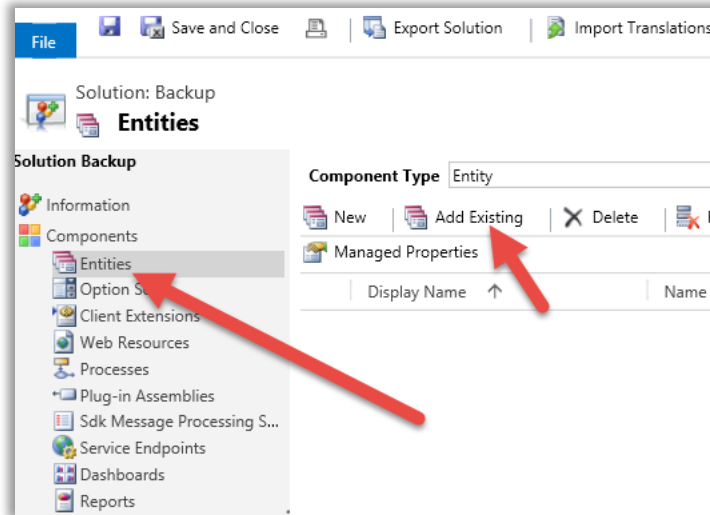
File

Save and Close

Export Solution

Import Translations

Solution: Backup

Entities

Solution Backup

Information

Components

Entities

Option S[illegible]

Client Extensions

Web Resources

Processes

Plug-in Assemblies

Sdk Message Processing S...

Service Endpoints

Dashboards

Reports

Component Type Entity

New

Add Existing

Delete

Managed Properties

Display Name ↑

Name